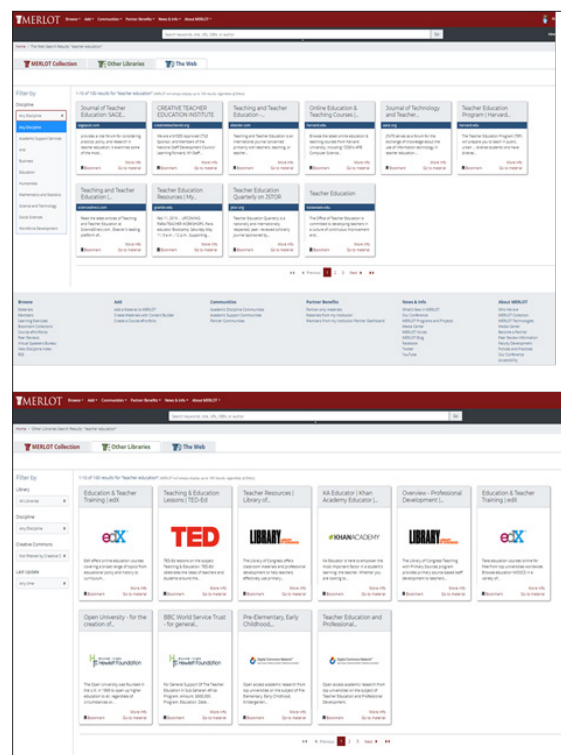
MERLOT Browse Add Communities Partner Benefits News & Info About MERLOT

Search keywords, title, URL, ISBN, or author Go

Home / The Web Search Results "teacher education"

MERLOT Collection | Other Libraries | The Web

Filter by

Discipline

Any Discipline

Any Discipline
Academic Support Services
Arts
Business
Education
Humanities
Mathematics and Statistics
Science and Technology
Social Sciences
Workforce Development

1-10 of 100 results for "teacher education"

Journal of Teacher Education: SAGE... | CREATIVE TEACHER EDUCATION INSTITUTE | Teaching and Teacher Education -... | Online Education & Teaching Courses |... | Journal of Technology and Teacher... | Teacher Education Program | Harvard...

sagepub.com | creativeteacheredu.org | elsevier.com | harvard.edu | aace.org | harvard.edu

Bookmark More Info Go to material

Teaching and Teacher Education |... | Teacher Education Resources | My... | Teacher Education Quarterly on JSTOR | Teacher Education

sciencedirect.com | pbslearn.edu | jstor.org | tusculum.edu

Bookmark More Info Go to material

Previous 1 2 3 Next

Browse | Add | Communities | Partner Benefits | News & Info | About MERLOT

MERLOT Browse Add Communities Partner Benefits News & Info About MERLOT

Search keywords, title, URL, ISBN, or author Go

Home / Other Libraries Search Results "teacher education"

MERLOT Collection | Other Libraries | The Web

Filter by

Library

All Libraries

Discipline

Any Discipline

Creative Commons

Not Filtered by Creative C

Last Update

Any time

1-10 of 100 results for "teacher education"

Education & Teacher Training | edX | Teaching & Education Lessons | TED-Ed | Teacher Resources | Library of... | K4 Educator | Khan Academy Educator |... | Overview - Professional Development |... | Education & Teacher Training | edX

edX | TED | LIBRARY | KHANACADEMY | LIBRARY | edX

Bookmark More Info Go to material

Open University - for the creation of... | BBC World Service Trust - for general... | Pre-Elementary, Early Childhood,... | Teacher Education and Professional...

Hewlett Foundation | Hewlett Foundation | Digital Commons Network | Digital Commons Network

Bookmark More Info Go to material

Previous 1 2 3 Next